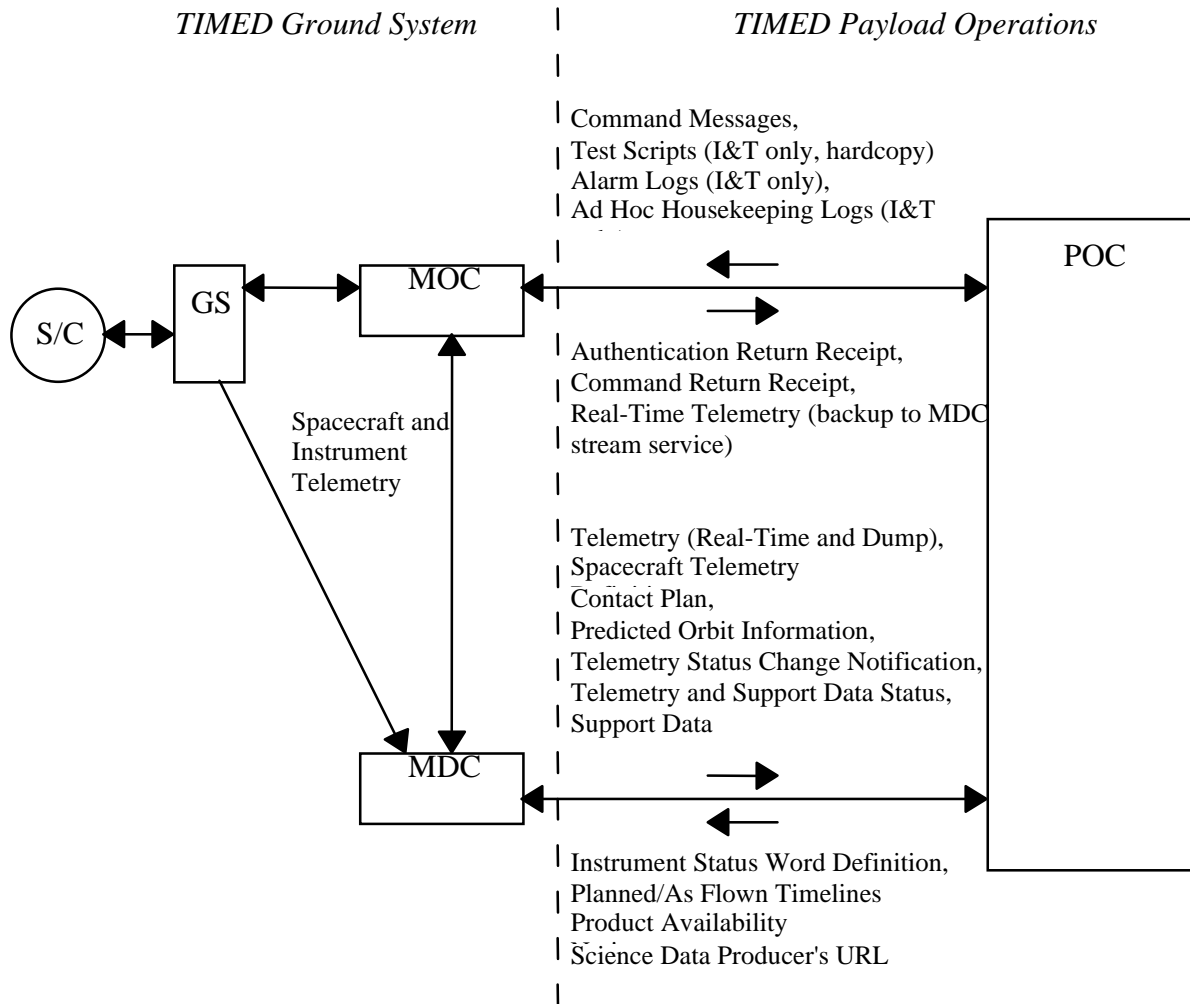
TIMED Ground System

TIMED Payload Operations

Command Messages,
Test Scripts (I&T only, hardcopy)
Alarm Logs (I&T only),
Ad Hoc Housekeeping Logs (I&T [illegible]

POC

S/C

GS

MOC

Authentication Return Receipt,
Command Return Receipt,
Real-Time Telemetry (backup to MDC stream service)

Spacecraft and Instrument Telemetry

Telemetry (Real-Time and Dump),
Spacecraft Telemetry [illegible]
Contact Plan,
Predicted Orbit Information,
Telemetry Status Change Notification,
Telemetry and Support Data Status,
Support Data

MDC

Instrument Status Word Definition,
Planned/As Flown Timelines
Product Availability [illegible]
Science Data Producer's URL